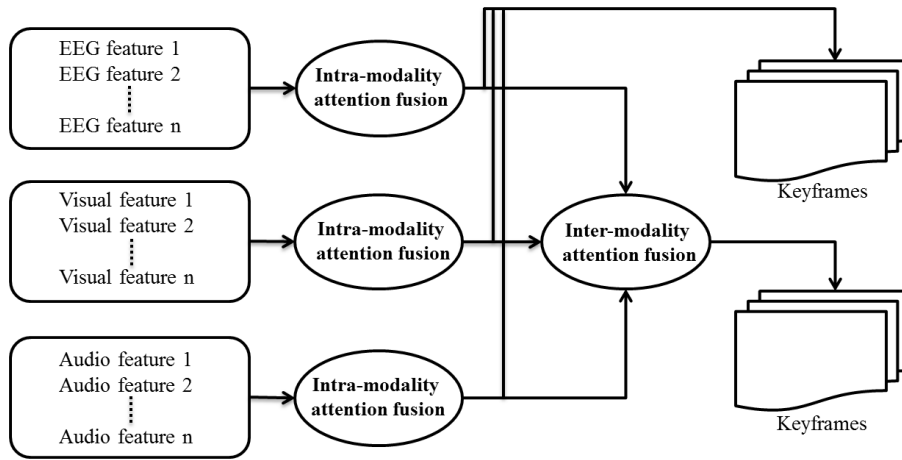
EEG feature 1
EEG feature 2
EEG feature n

Intra-modality attention fusion

Visual feature 1
Visual feature 2
Visual feature n

Intra-modality attention fusion

Audio feature 1
Audio feature 2
Audio feature n

Intra-modality attention fusion

Inter-modality attention fusion

Keyframes

Keyframes